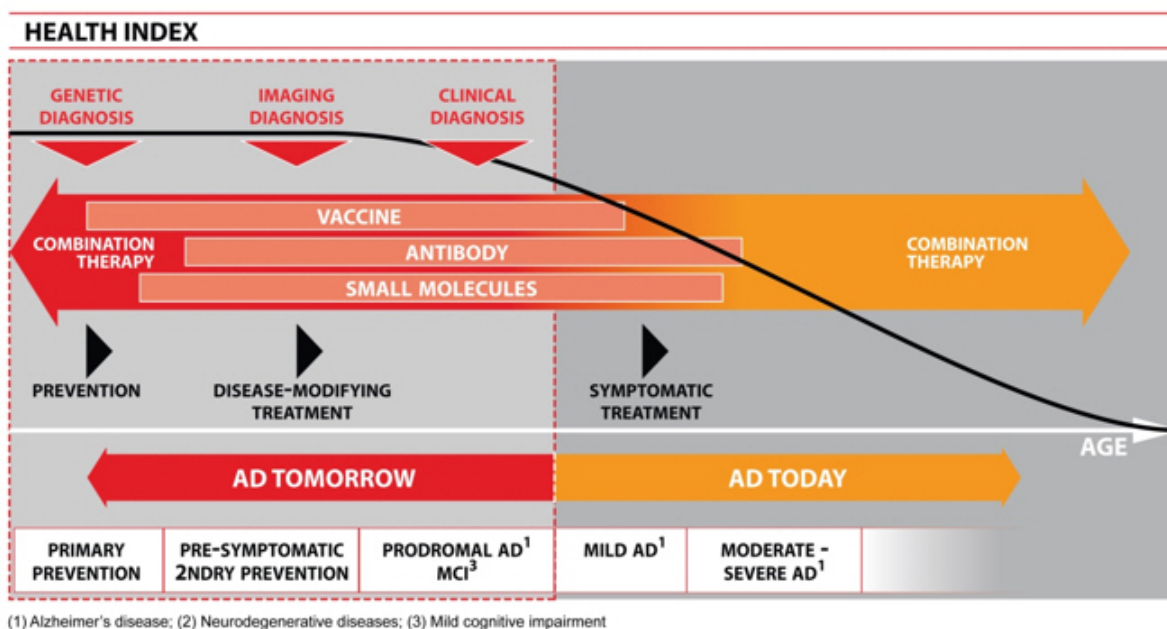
HEALTH INDEX

GENETIC DIAGNOSIS

IMAGING DIAGNOSIS

CLINICAL DIAGNOSIS

VACCINE

COMBINATION THERAPY

ANTIBODY

COMBINATION THERAPY

SMALL MOLECULES

PREVENTION

DISEASE-MODIFYING TREATMENT

SYMPTOMATIC TREATMENT

AGE

AD TOMORROW

AD TODAY

| PRIMARY PREVENTION | PRE-SYMPTOMATIC 2NDRY PREVENTION | PRODROMAL AD$^1$ MCI$^3$ | MILD AD$^1$ | MODERATE - SEVERE AD$^1$ |
|---|---|---|---|---|

(1) Alzheimer's disease; (2) Neurodegenerative diseases; (3) Mild cognitive impairment